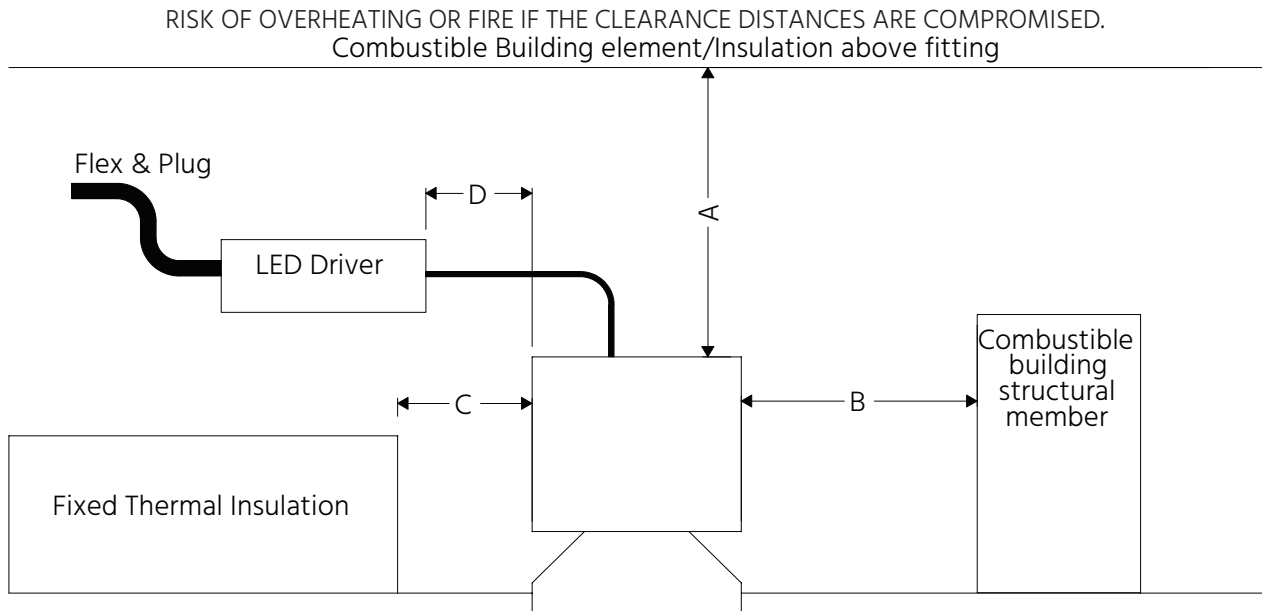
RISK OF OVERHEATING OR FIRE IF THE CLEARANCE DISTANCES ARE COMPROMISED.
Combustible Building element/Insulation above fitting

Flex & Plug

D

A

LED Driver

Combustible building structural member

C

B

Fixed Thermal Insulation